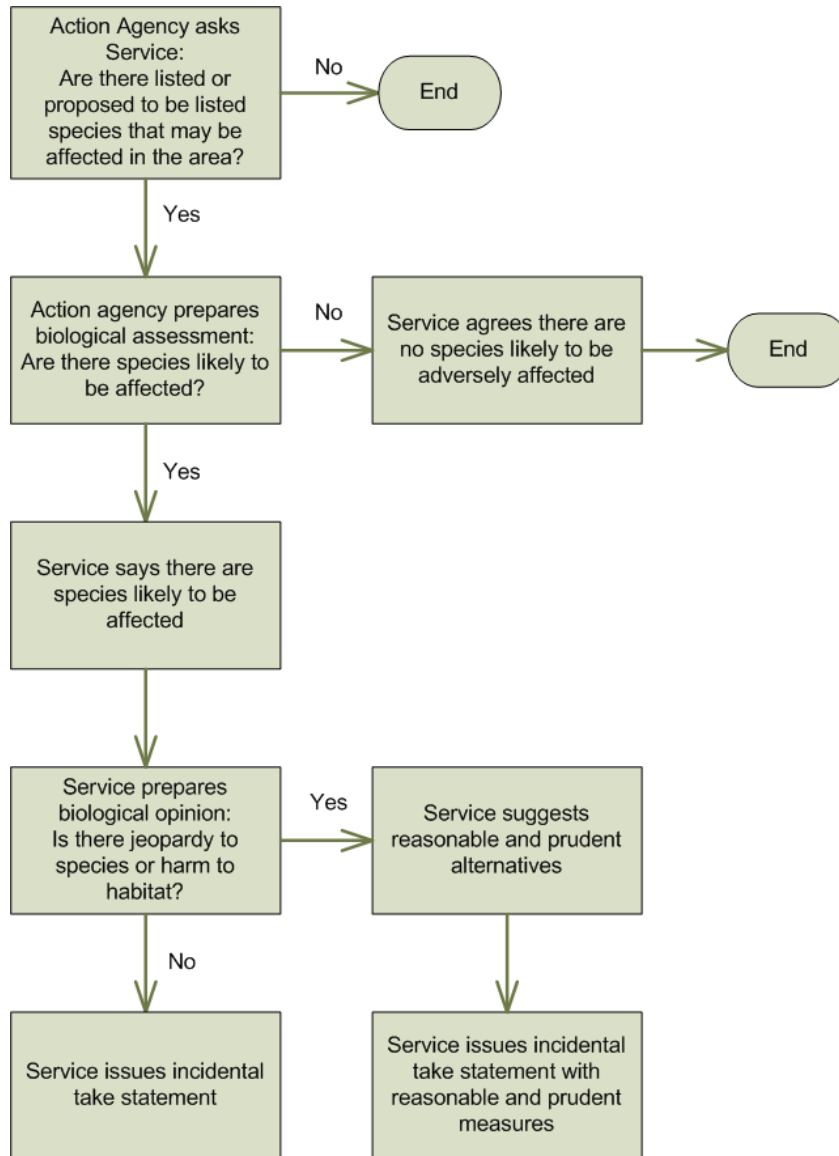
Action Agency asks Service: Are there listed or proposed to be listed species that may be affected in the area?

No

End

Yes

Action agency prepares biological assessment: Are there species likely to be affected?

No

Service agrees there are no species likely to be adversely affected

End

Yes

Service says there are species likely to be affected

Service prepares biological opinion: Is there jeopardy to species or harm to habitat?

Yes

Service suggests reasonable and prudent alternatives

No

Service issues incidental take statement

Service issues incidental take statement with reasonable and prudent measures